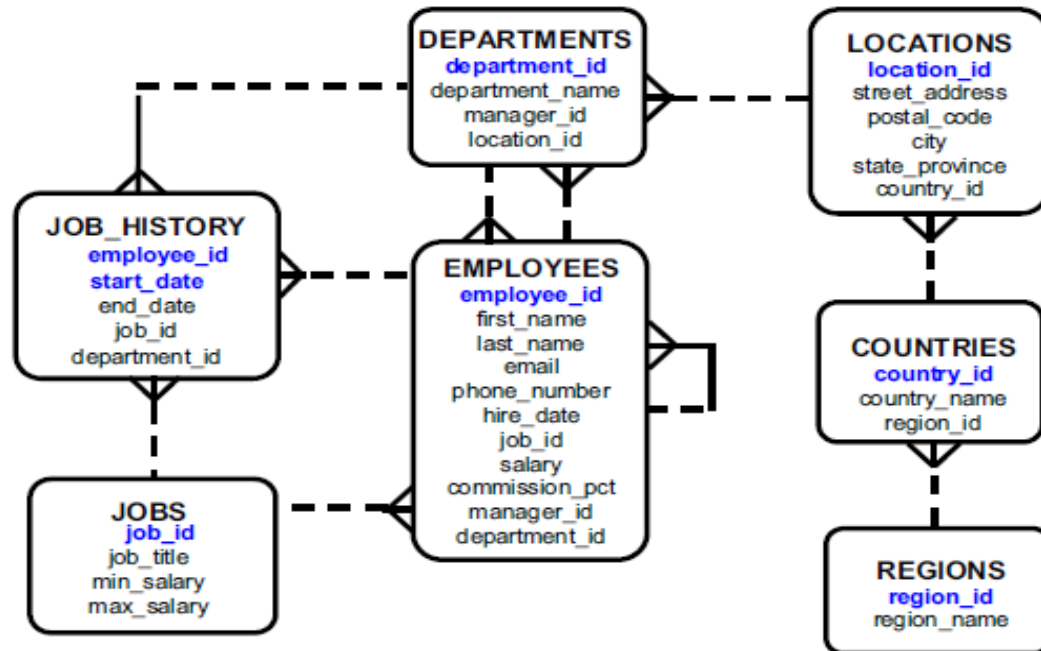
DEPARTMENTS
department_id
department_name
manager_id
location_id

LOCATIONS
location_id
street_address
postal_code
city
state_province
country_id

JOB_HISTORY
employee_id
start_date
end_date
job_id
department_id

EMPLOYEES
employee_id
first_name
last_name
email
phone_number
hire_date
job_id
salary
commission_pct
manager_id
department_id

COUNTRIES
country_id
country_name
region_id

JOBS
job_id
job_title
min_salary
max_salary

REGIONS
region_id
region_name